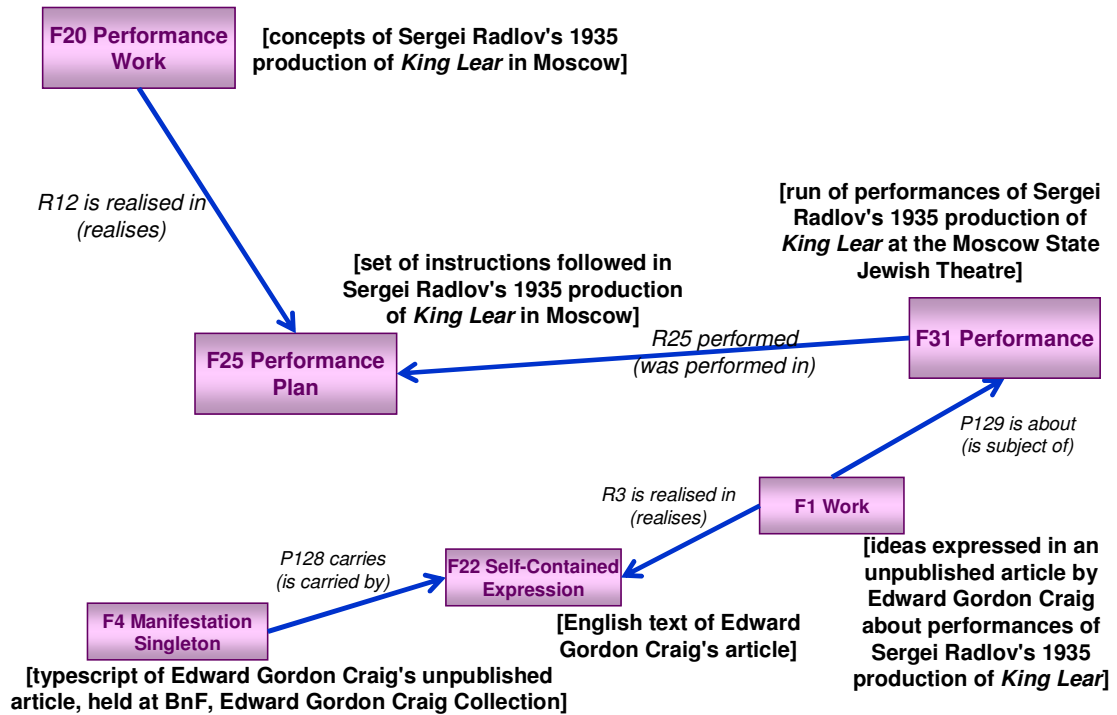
F20 Performance Work

[concepts of Sergei Radlov's 1935 production of *King Lear* in Moscow]

R12 is realised in (realises)

[run of performances of Sergei Radlov's 1935 production of *King Lear* at the Moscow State Jewish Theatre]

[set of instructions followed in Sergei Radlov's 1935 production of *King Lear* in Moscow]

F31 Performance

R25 performed (was performed in)

F25 Performance Plan

P129 is about (is subject of)

R3 is realised in (realises)

F1 Work

P128 carries (is carried by)

F22 Self-Contained Expression

[ideas expressed in an unpublished article by Edward Gordon Craig about performances of Sergei Radlov's 1935 production of *King Lear*]

F4 Manifestation Singleton

[English text of Edward Gordon Craig's article]

[typescript of Edward Gordon Craig's unpublished article, held at BnF, Edward Gordon Craig Collection]